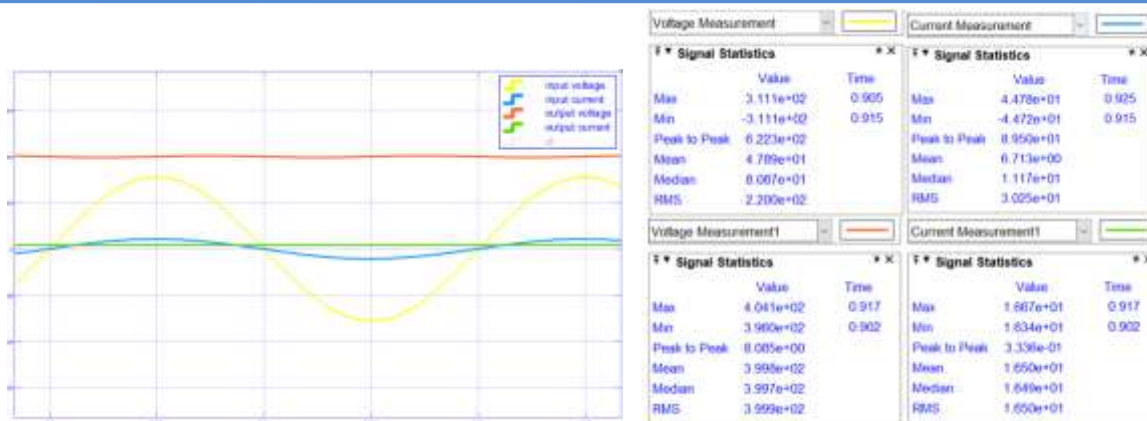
input voltage
input current
output voltage
output current

Voltage Measurement

Signal Statistics

| | Value | Time |
|---|---|---|
| Max | 3.111e+02 | 0.905 |
| Min | -3.111e+02 | 0.915 |
| Peak to Peak | 6.223e+02 | |
| Mean | 4.789e+01 | |
| Median | 8.087e+01 | |
| RMS | 2.200e+02 | |

Current Measurement

Signal Statistics

| | Value | Time |
|---|---|---|
| Max | 4.478e+01 | 0.925 |
| Min | -4.472e+01 | 0.915 |
| Peak to Peak | 8.950e+01 | |
| Mean | 6.713e+00 | |
| Median | 1.117e+01 | |
| RMS | 3.025e+01 | |

Voltage Measurement1

Signal Statistics

| | Value | Time |
|---|---|---|
| Max | 4.041e+02 | 0.917 |
| Min | 3.960e+02 | 0.902 |
| Peak to Peak | 8.085e+00 | |
| Mean | 3.998e+02 | |
| Median | 3.997e+02 | |
| RMS | 3.999e+02 | |

Current Measurement1

Signal Statistics

| | Value | Time |
|---|---|---|
| Max | 1.667e+01 | 0.917 |
| Min | 1.634e+01 | 0.902 |
| Peak to Peak | 3.336e-01 | |
| Mean | 1.650e+01 | |
| Median | 1.649e+01 | |
| RMS | 1.650e+01 | |